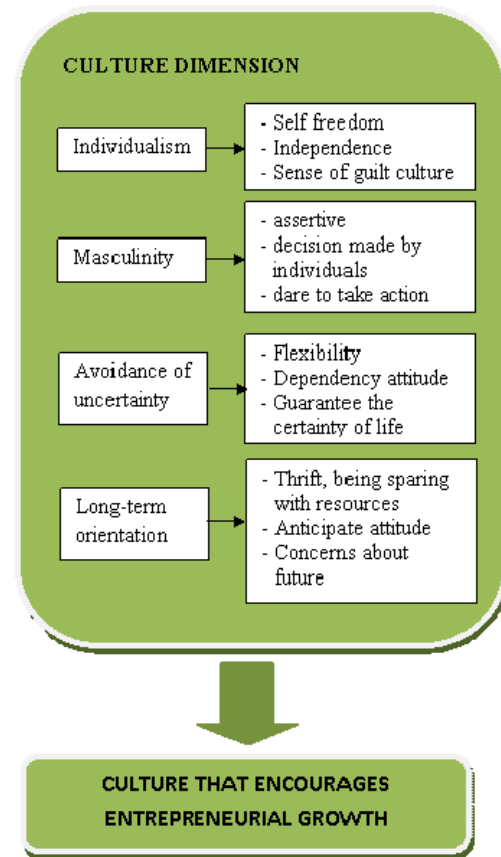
CULTURE DIMENSION

Individualism

- Self freedom
- Independence
- Sense of guilt culture

Masculinity

- assertive
- decision made by individuals
- dare to take action

Avoidance of uncertainty

- Flexibility
- Dependency attitude
- Guarantee the certainty of life

Long-term orientation

- Thrift, being sparing with resources
- Anticipate attitude
- Concerns about future

CULTURE THAT ENCOURAGES ENTREPRENEURIAL GROWTH